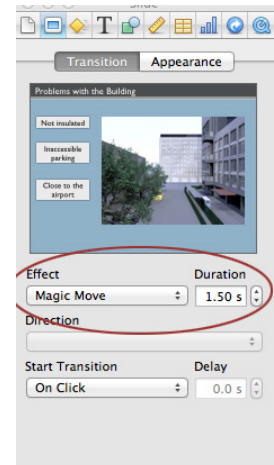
Slide

Transition Appearance

Problems with the Building

Not insulated

Inaccessible parking

Close to the airport

Effect
Magic Move

Duration
1.50 s

Direction

Start Transition
On Click

Delay
0.0 s